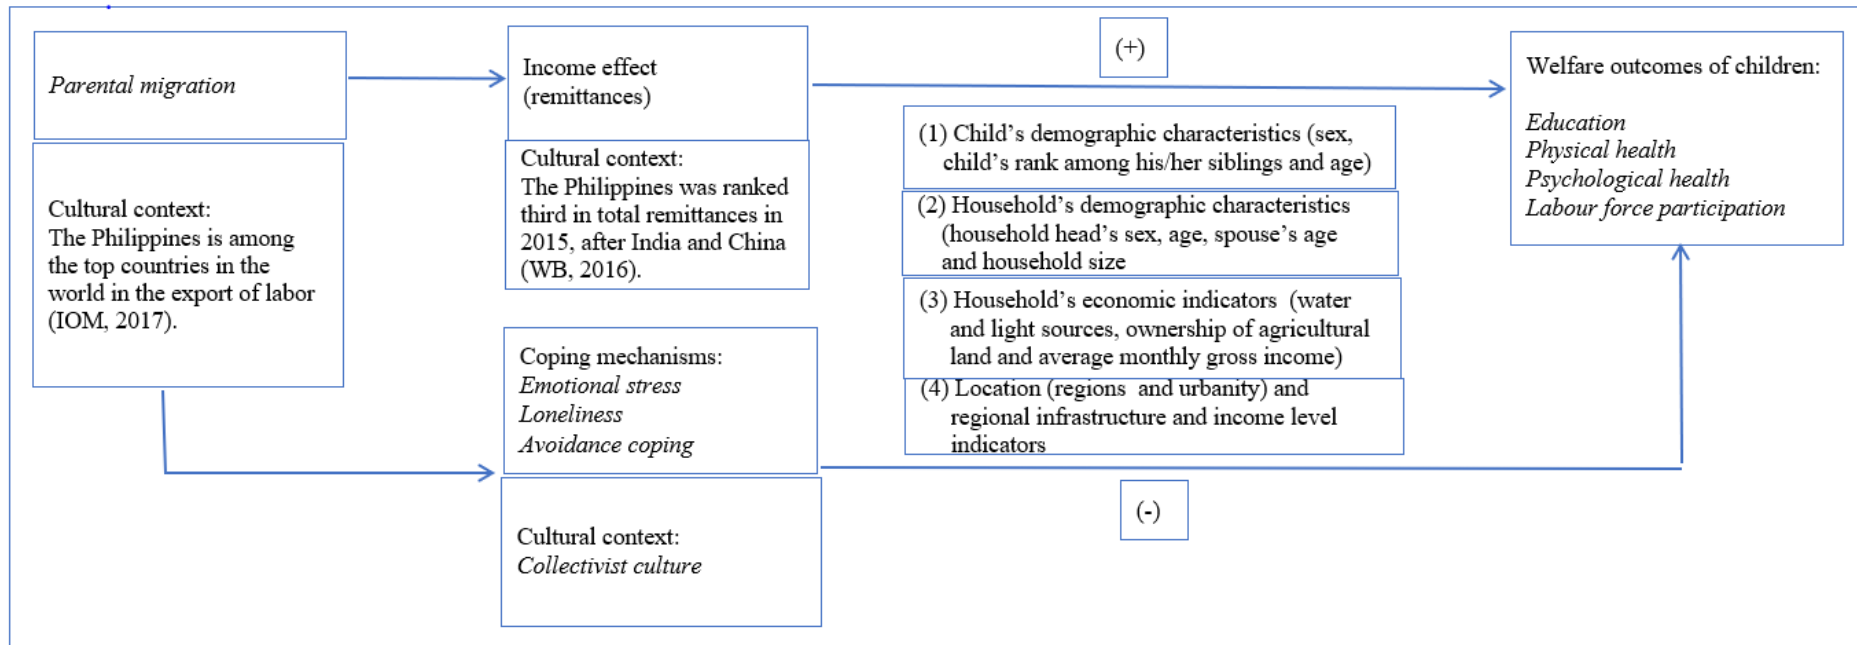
Parental migration

Cultural context:
The Philippines is among the top countries in the world in the export of labor (IOM, 2017).

Income effect (remittances)

Cultural context:
The Philippines was ranked third in total remittances in 2015, after India and China (WB, 2016).

Coping mechanisms:
Emotional stress
Loneliness
Avoidance coping

Cultural context:
Collectivist culture

(+)

(1) Child’s demographic characteristics (sex, child’s rank among his/her siblings and age)

(2) Household’s demographic characteristics (household head’s sex, age, spouse’s age and household size

(3) Household’s economic indicators (water and light sources, ownership of agricultural land and average monthly gross income)

(4) Location (regions and urbanity) and regional infrastructure and income level indicators

(-)

Welfare outcomes of children:

Education
Physical health
Psychological health
Labour force participation